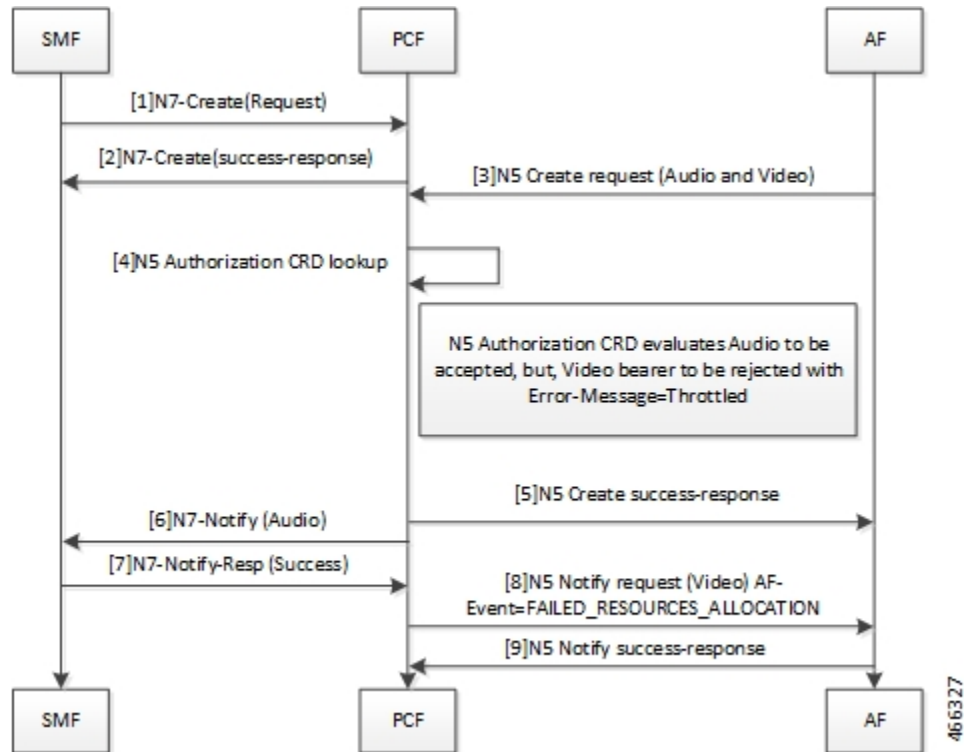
SMF

PCF

AF

[1]N7-Create(Request)

[2]N7-Create(success-response)

[3]N5 Create request (Audio and Video)

[4]N5 Authorization CRD lookup

N5 Authorization CRD evaluates Audio to be accepted, but, Video bearer to be rejected with Error-Message=Throttled

[5]N5 Create success-response

[6]N7-Notify (Audio)

[7]N7-Notify-Resp (Success)

[8]N5 Notify request (Video) AF-Event=FAILED_RESOURCES_ALLOCATION

[9]N5 Notify success-response

SMF

PCF

AF

466327